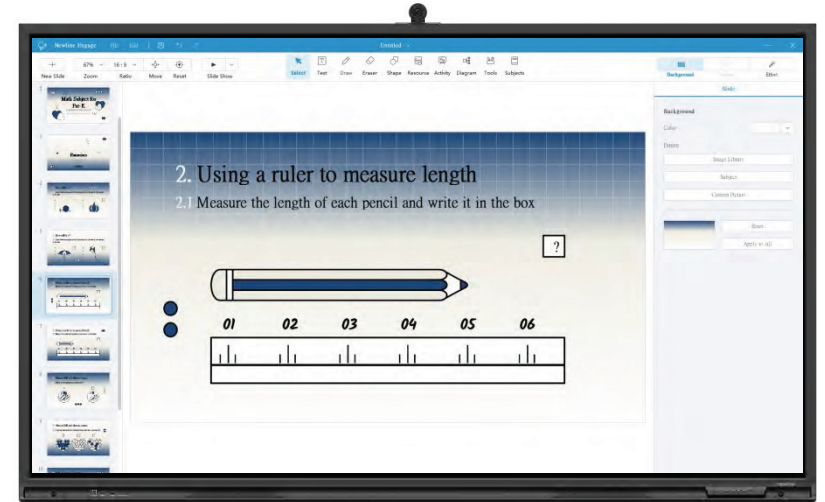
Newline Engage

Untitled

New Slide Zoom Ratio Move Reset Slide Show

67% 16:9

Select Text Draw Eraser Shape Resource Activity Diagram Tools Subjects

Background Editor

Slide

Background

Color

Pattern

Image Library

Subject

Custom Picture

Reset

Apply to all

Math Subject for Pre-K

2. Using a ruler to measure length

2.1 Measure the length of each pencil and write it in the box

?

01 02 03 04 05 06